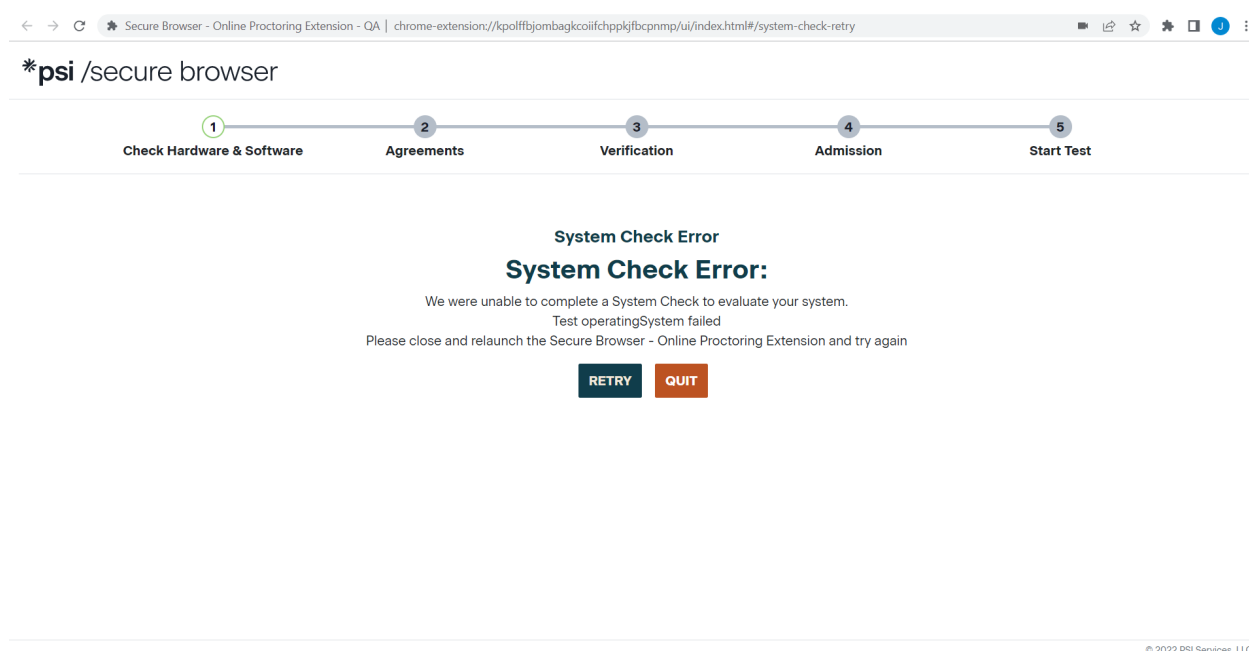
Secure Browser - Online Proctoring Extension - QA | chrome-extension://kpolffbjombagkcoiifchppkjfbcpnmp/ui/index.html#/system-check-retry

J

*psi /secure browser

1
Check Hardware & Software

2
Agreements

3
Verification

4
Admission

5
Start Test

System Check Error

System Check Error:

We were unable to complete a System Check to evaluate your system.
Test operatingSystem failed
Please close and relaunch the Secure Browser - Online Proctoring Extension and try again

RETRY QUIT

© 2022 PSI Services, LL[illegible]